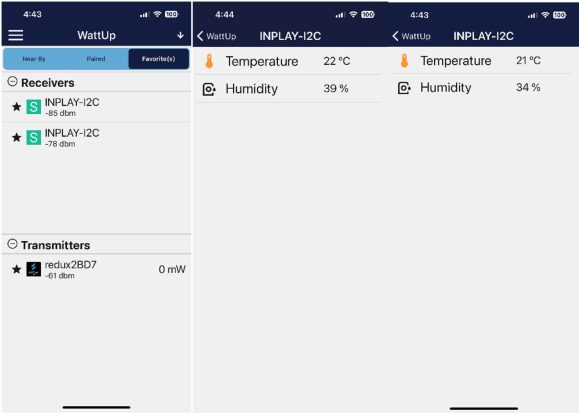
4:43

WattUp

Near By | Paired | Favorite(s)

Receivers

INPLAY-I2C
-85 dbm

INPLAY-I2C
-78 dbm

Transmitters

redux2BD7
-61 dbm
0 mW

4:44

WattUp INPLAY-I2C

Temperature 22 °C

Humidity 39 %

4:43

WattUp INPLAY-I2C

Temperature 21 °C

Humidity 34 %